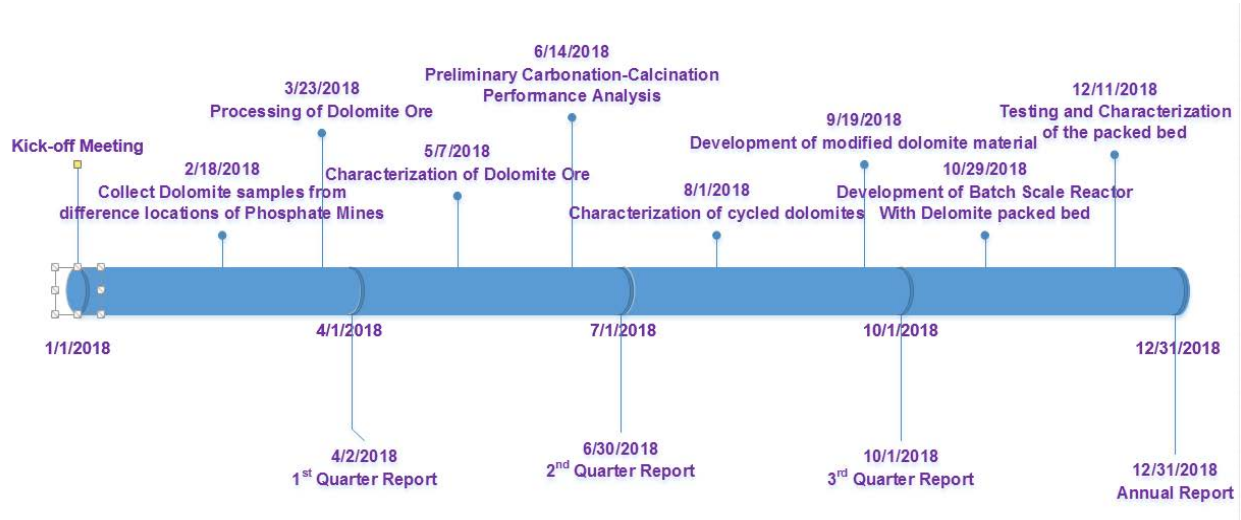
6/14/2018
Preliminary Carbonation-Calcination Performance Analysis

3/23/2018
Processing of Dolomite Ore

12/11/2018
Testing and Characterization of the packed bed

Kick-off Meeting

2/18/2018
Collect Dolomite samples from difference locations of Phosphate Mines

5/7/2018
Characterization of Dolomite Ore

9/19/2018
Development of modified dolomite material

8/1/2018
Characterization of cycled dolomites

10/29/2018
Development of Batch Scale Reactor With Delomite packed bed

1/1/2018

4/1/2018

7/1/2018

10/1/2018

12/31/2018

4/2/2018
1$^{st}$ Quarter Report

6/30/2018
2$^{nd}$ Quarter Report

10/1/2018
3$^{rd}$ Quarter Report

12/31/2018
Annual Report